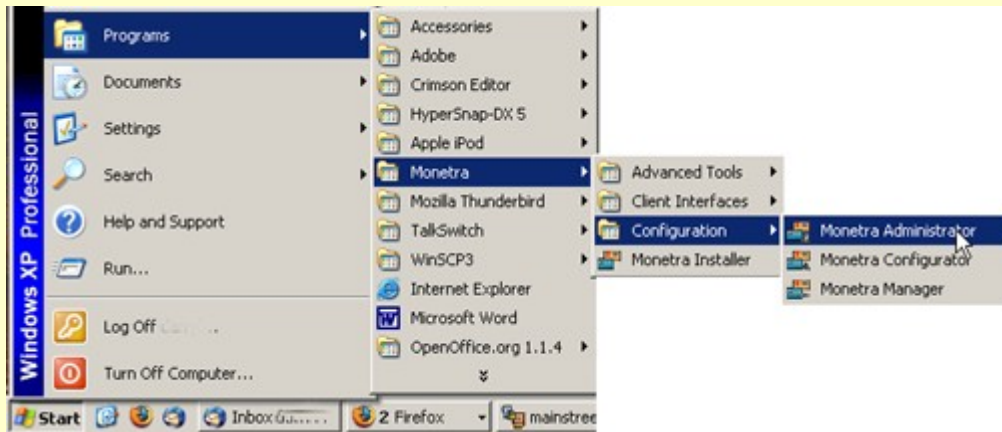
Windows XP Professional

Programs
Documents
Settings
Search
Help and Support
Run...
Log Off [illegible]
Turn Off Computer...

Accessories
Adobe
Crimson Editor
HyperSnap-DX 5
Apple iPod
Monetra
Mozilla Thunderbird
TalkSwitch
WinSCP3
Internet Explorer
Microsoft Word
OpenOffice.org 1.1.4

Advanced Tools
Client Interfaces
Configuration
Monetra Installer

Monetra Administrator
Monetra Configurator
Monetra Manager

Start
Inbox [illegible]
2 Firefox
mainstree